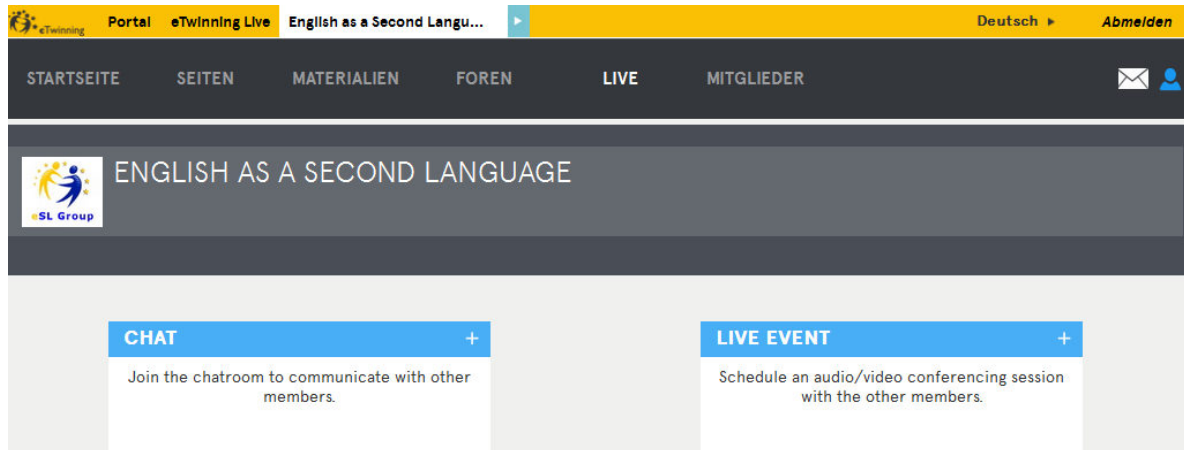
eTwinning Portal eTwinning Live English as a Second Langu... Deutsch ▸ Abmelden

STARTSEITE SEITEN MATERIALIEN FOREN LIVE MITGLIEDER

eSL Group

ENGLISH AS A SECOND LANGUAGE

CHAT +

Join the chatroom to communicate with other members.

LIVE EVENT +

Schedule an audio/video conferencing session with the other members.